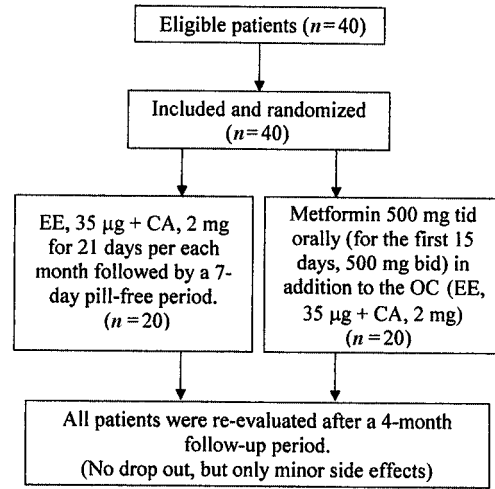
Eligible patients ($n=40$)

Included and randomized ($n=40$)

EE, 35 μg + CA, 2 mg for 21 days per each month followed by a 7-day pill-free period. ($n=20$)

Metformin 500 mg tid orally (for the first 15 days, 500 mg bid) in addition to the OC (EE, 35 μg + CA, 2 mg) ($n=20$)

All patients were re-evaluated after a 4-month follow-up period. (No drop out, but only minor side effects)